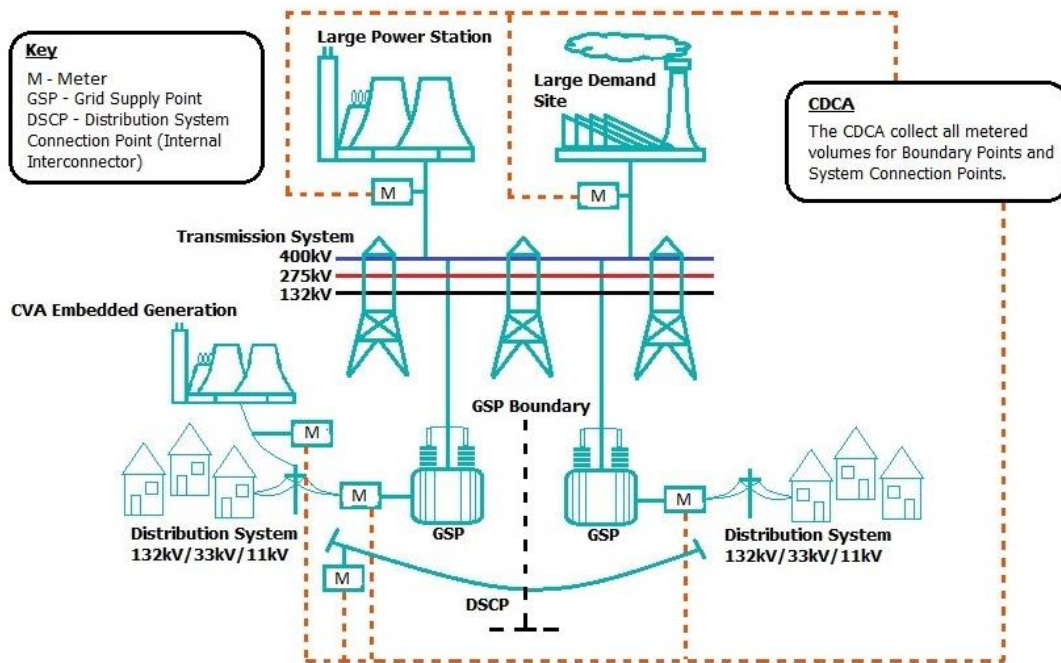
Key
M - Meter
GSP - Grid Supply Point
DSCP - Distribution System Connection Point (Internal Interconnector)

Large Power Station

Large Demand Site

CDCA
The CDCA collect all metered volumes for Boundary Points and System Connection Points.

M

M

Transmission System
400kV
275kV
132kV

CVA Embedded Generation

GSP Boundary

M

M

M

Distribution System
132kV/33kV/11kV

GSP

GSP

Distribution System
132kV/33kV/11kV

M

DSCP